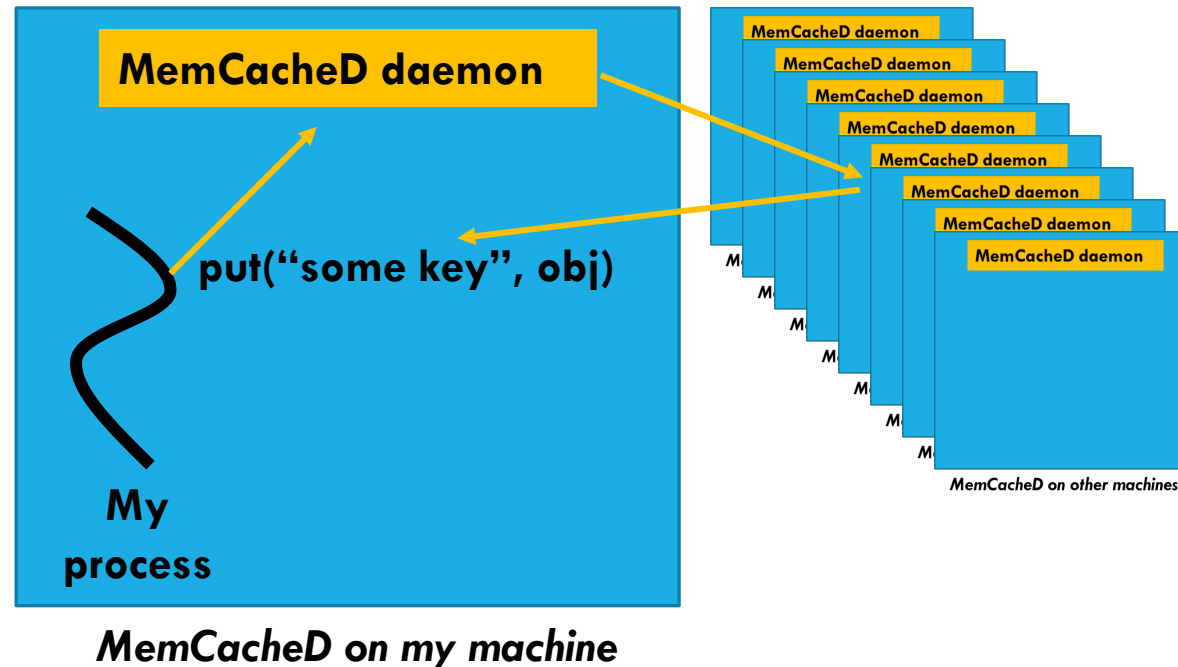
MemCacheD daemon

put(“some key”, obj)

My process

MemCacheD on my machine

MemCacheD daemon
MemCacheD daemon
MemCacheD daemon
MemCacheD daemon
MemCacheD daemon
MemCacheD daemon
MemCacheD daemon
MemCacheD daemon

MemCacheD on other machines